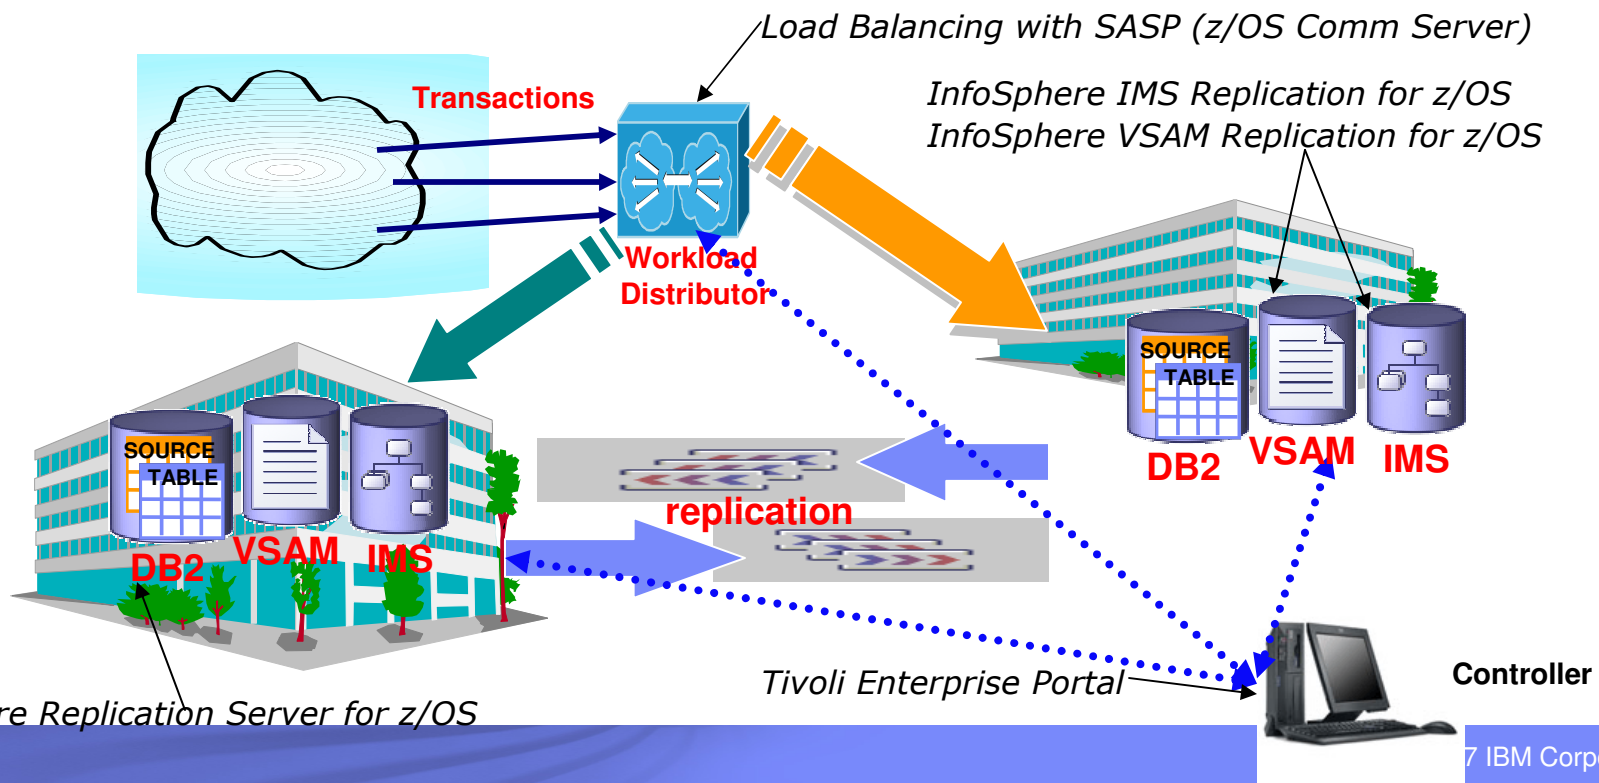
Load Balancing with SASP (z/OS Comm Server)

InfoSphere IMS Replication for z/OS
InfoSphere VSAM Replication for z/OS

Transactions

Workload Distributor

SOURCE TABLE

DB2

VSAM

IMS

SOURCE TABLE

DB2

VSAM

IMS

replication

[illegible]re Replication Server for z/OS

Tivoli Enterprise Portal

Controller

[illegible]7 IBM Corp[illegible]